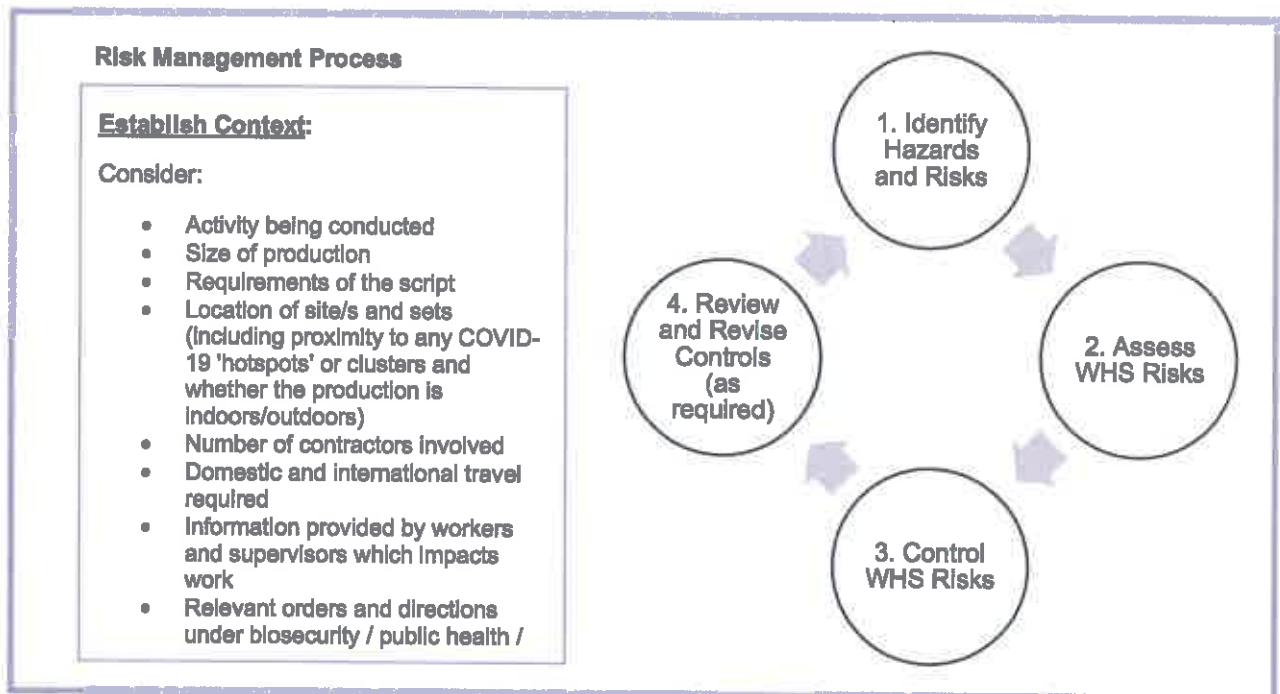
Risk Management Process

Establish Context:

Consider:

- Activity being conducted
- Size of production
- Requirements of the script
- Location of site/s and sets (including proximity to any COVID-19 'hotspots' or clusters and whether the production is indoors/outdoors)
- Number of contractors involved
- Domestic and international travel required
- Information provided by workers and supervisors which impacts work
- Relevant orders and directions under biosecurity / public health /

1. Identify Hazards and Risks

2. Assess WHS Risks

3. Control WHS Risks

4. Review and Revise Controls (as required)